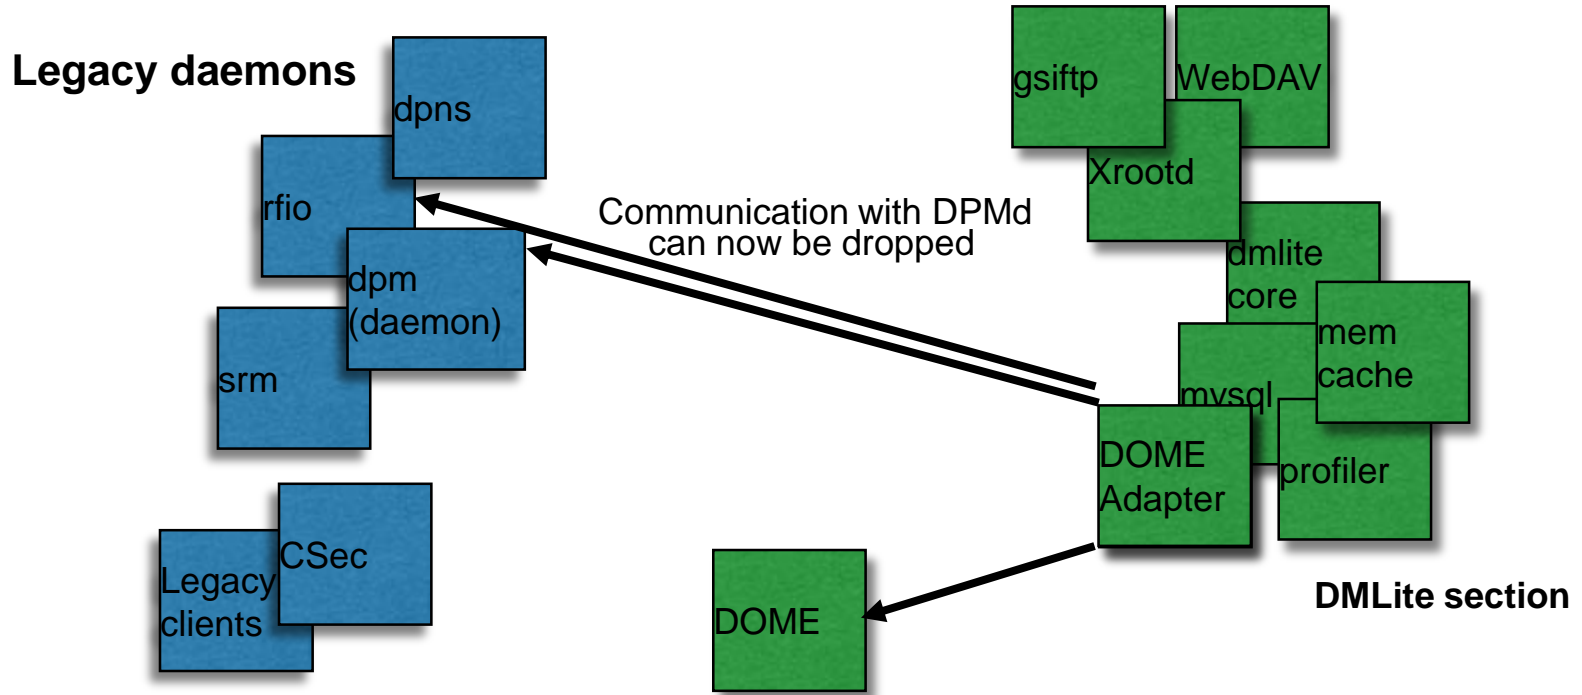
Legacy daemons

dpns

rfio

dpm (daemon)

srm

CSec

Legacy clients

Communication with DPMd can now be dropped

gsiftp

WebDAV

Xrootd

dmlite core

mem cache

mysql

DOME Adapter

profiler

DOME

DMLite section